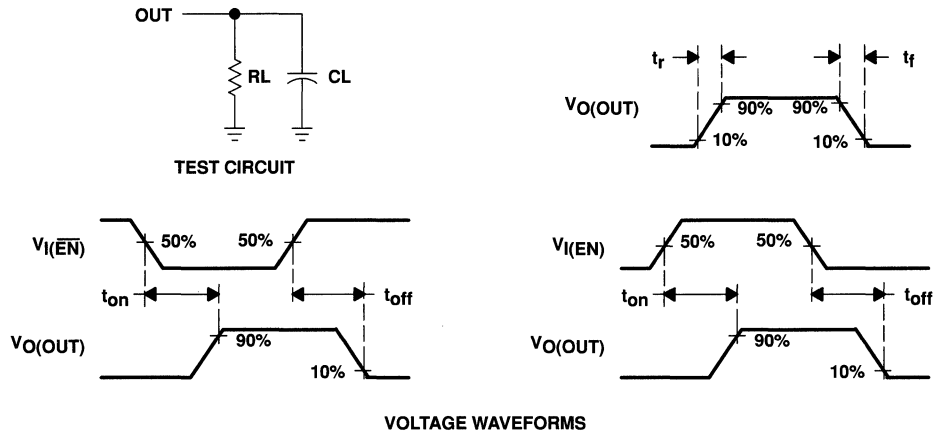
OUT

RL

CL

TEST CIRCUIT

$t_r$

$t_f$

$V_{O(OUT)}$

90%

90%

10%

10%

$V_{I(\overline{EN})}$

50%

50%

$t_{on}$

$t_{off}$

$V_{O(OUT)}$

90%

10%

$V_{I(EN)}$

50%

50%

$t_{on}$

$t_{off}$

$V_{O(OUT)}$

90%

10%

VOLTAGE WAVEFORMS